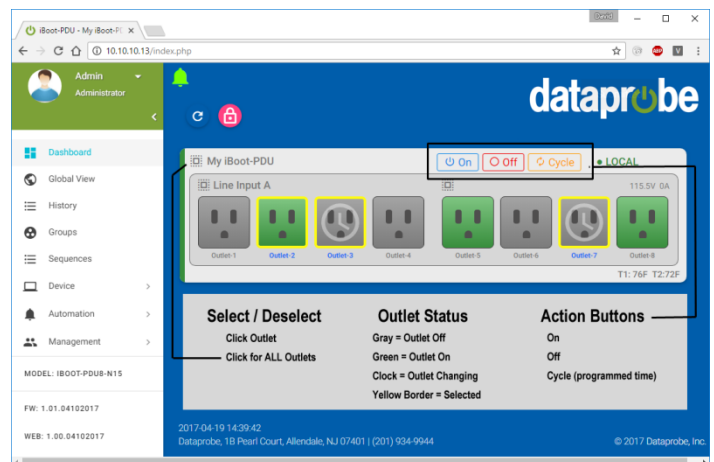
iBoot-PDU - My iBoot-P ×

David

10.10.10.13/index.php

Admin
Administrator

Dashboard
Global View
History
Groups
Sequences
Device
Automation
Management

MODEL: IBOOT-PDU8-N15

FW: 1.01.04102017

WEB: 1.00.04102017

dataprobe

My iBoot-PDU
On Off Cycle
● LOCAL

Line Input A
115.5V 0A

Outlet-1 Outlet-2 Outlet-3 Outlet-4 Outlet-5 Outlet-6 Outlet-7 Outlet-8

T1: 76F T2:72F

Select / Deselect
Click Outlet
Click for ALL Outlets

Outlet Status
Gray = Outlet Off
Green = Outlet On
Clock = Outlet Changing
Yellow Border = Selected

Action Buttons
On
Off
Cycle (programmed time)

2017-04-19 14:39:42
Dataprobe, 1B Pearl Court, Allendale, NJ 07401 | (201) 934-9944
© 2017 Dataprobe, Inc.